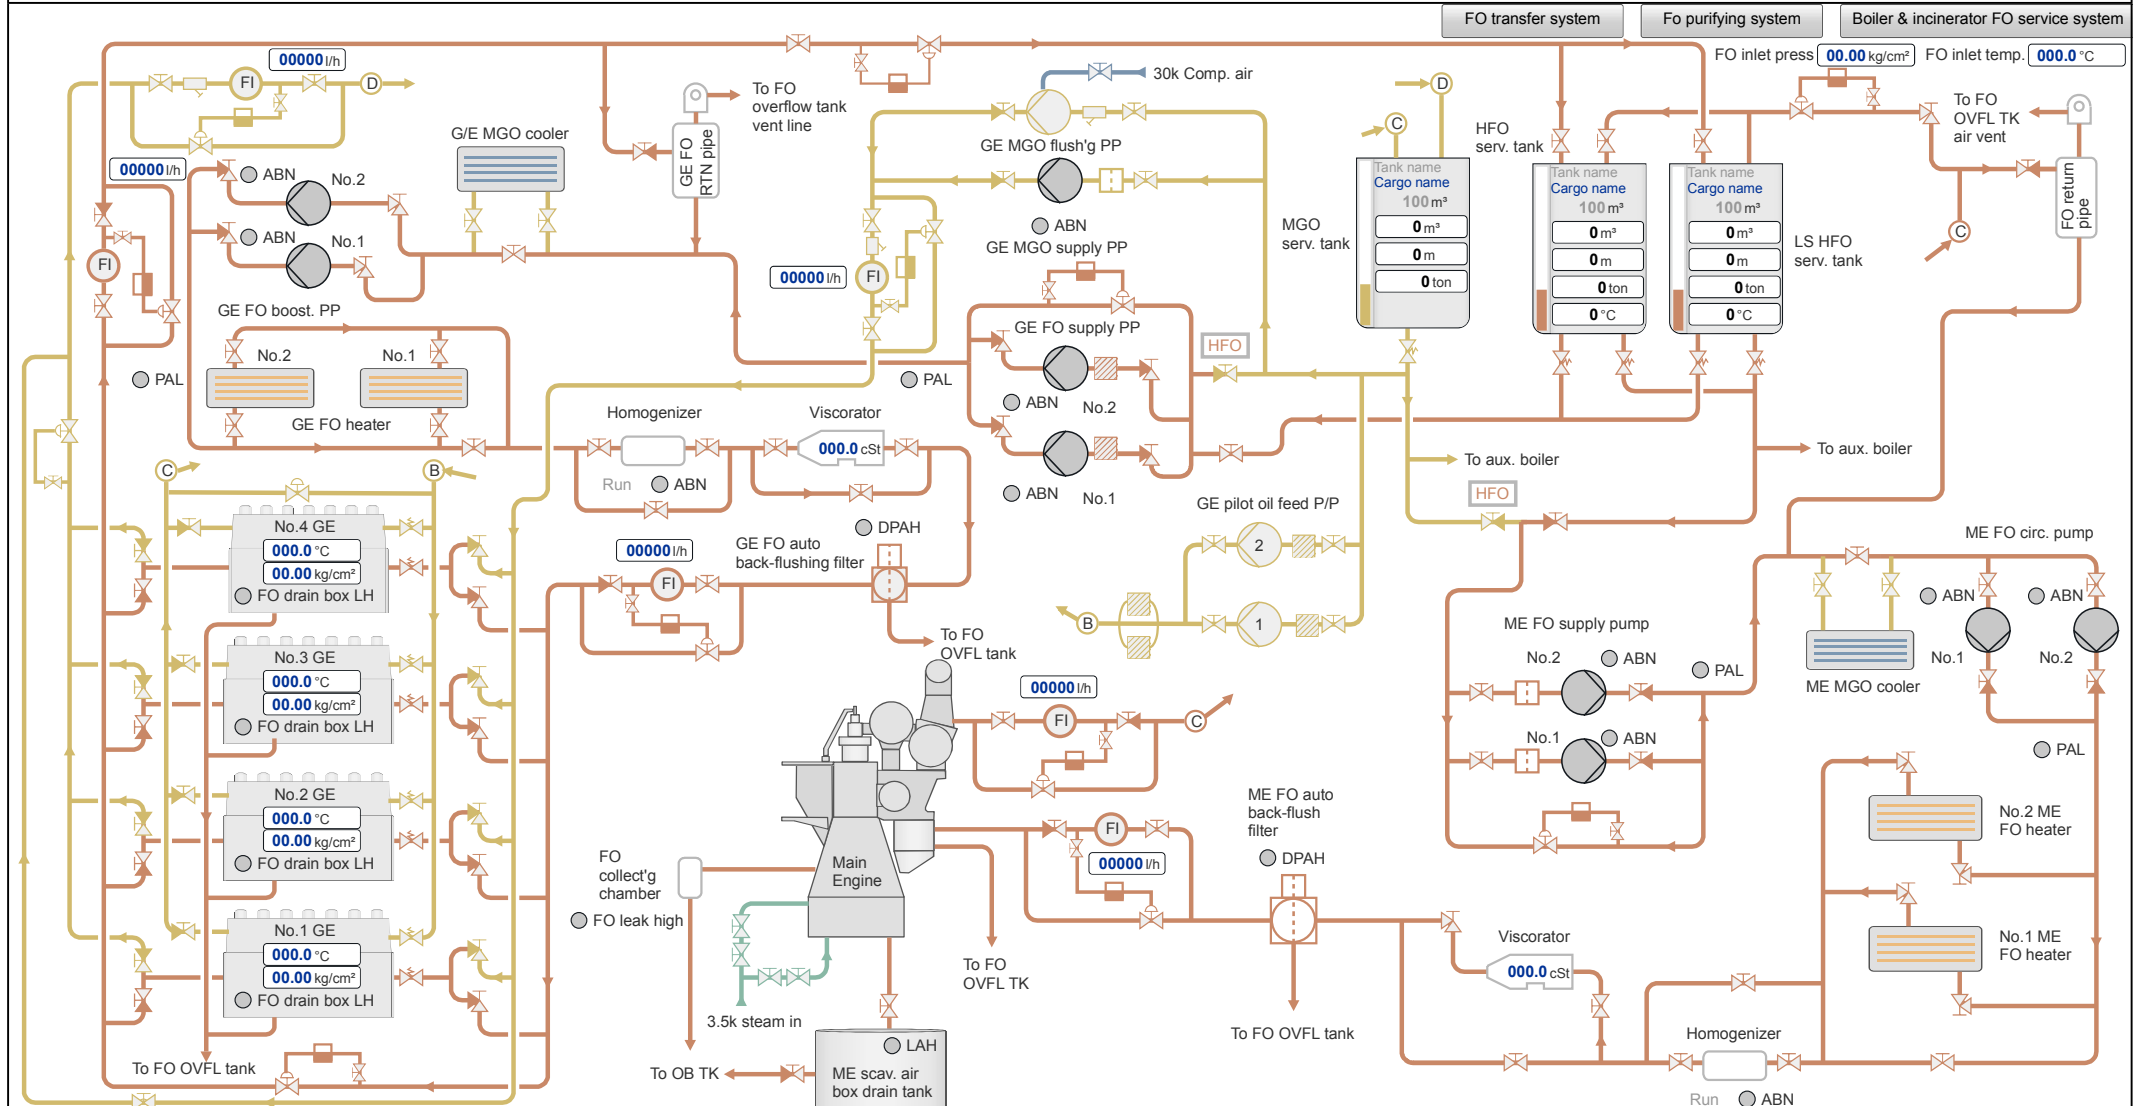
FO transfer system
Fo purifying system
Boiler & incinerator FO service system

FO inlet press 00.00 kg/cm²
FO inlet temp. 000.0 °C

00000 l/h
FI
D
00000 l/h
ABN
No.2
ABN
No.1
GE FO boost. PP
FI
G/E MGO cooler
GE FO RTN pipe
To FO overflow tank vent line
30k Comp. air
GE MGO flush'g PP
ABN
GE MGO supply PP
00000 l/h
FI
C
D
HFO serv. tank
MGO serv. tank
Tank name
Cargo name
100 m³
0 m³
0 m
0 ton
Tank name
Cargo name
100 m³
0 m³
0 m
0 ton
0 °C
Tank name
Cargo name
100 m³
0 m³
0 m
0 ton
0 °C
LS HFO serv. tank
To FO OVFL TK air vent
FO return pipe
C
No.2
No.1
PAL
GE FO heater
PAL
GE FO supply PP
HFO
ABN
No.2
ABN
No.1
Homogenizer
Viscorator
000.0 cSt
Run
ABN
To aux. boiler
To aux. boiler
HFO
C
B
No.4 GE
000.0 °C
00.00 kg/cm²
FO drain box LH
No.3 GE
000.0 °C
00.00 kg/cm²
FO drain box LH
No.2 GE
000.0 °C
00.00 kg/cm²
FO drain box LH
No.1 GE
000.0 °C
00.00 kg/cm²
FO drain box LH
00000 l/h
FI
DPAH
GE FO auto back-flushing filter
To FO OVFL tank
GE pilot oil feed P/P
2
1
B
ME FO circ. pump
ABN
ABN
No.1
No.2
ME MGO cooler
ME FO supply pump
No.2
ABN
PAL
No.1
ABN
PAL
00000 l/h
FI
C
Main Engine
FI
00000 l/h
ME FO auto back-flush filter
DPAH
No.2 ME FO heater
No.1 ME FO heater
FO collect'g chamber
FO leak high
To FO OVFL TK
To FO OVFL tank
Viscorator
000.0 cSt
Homogenizer
Run
ABN
3.5k steam in
To OB TK
LAH
ME scav. air box drain tank
To FO OVFL tank